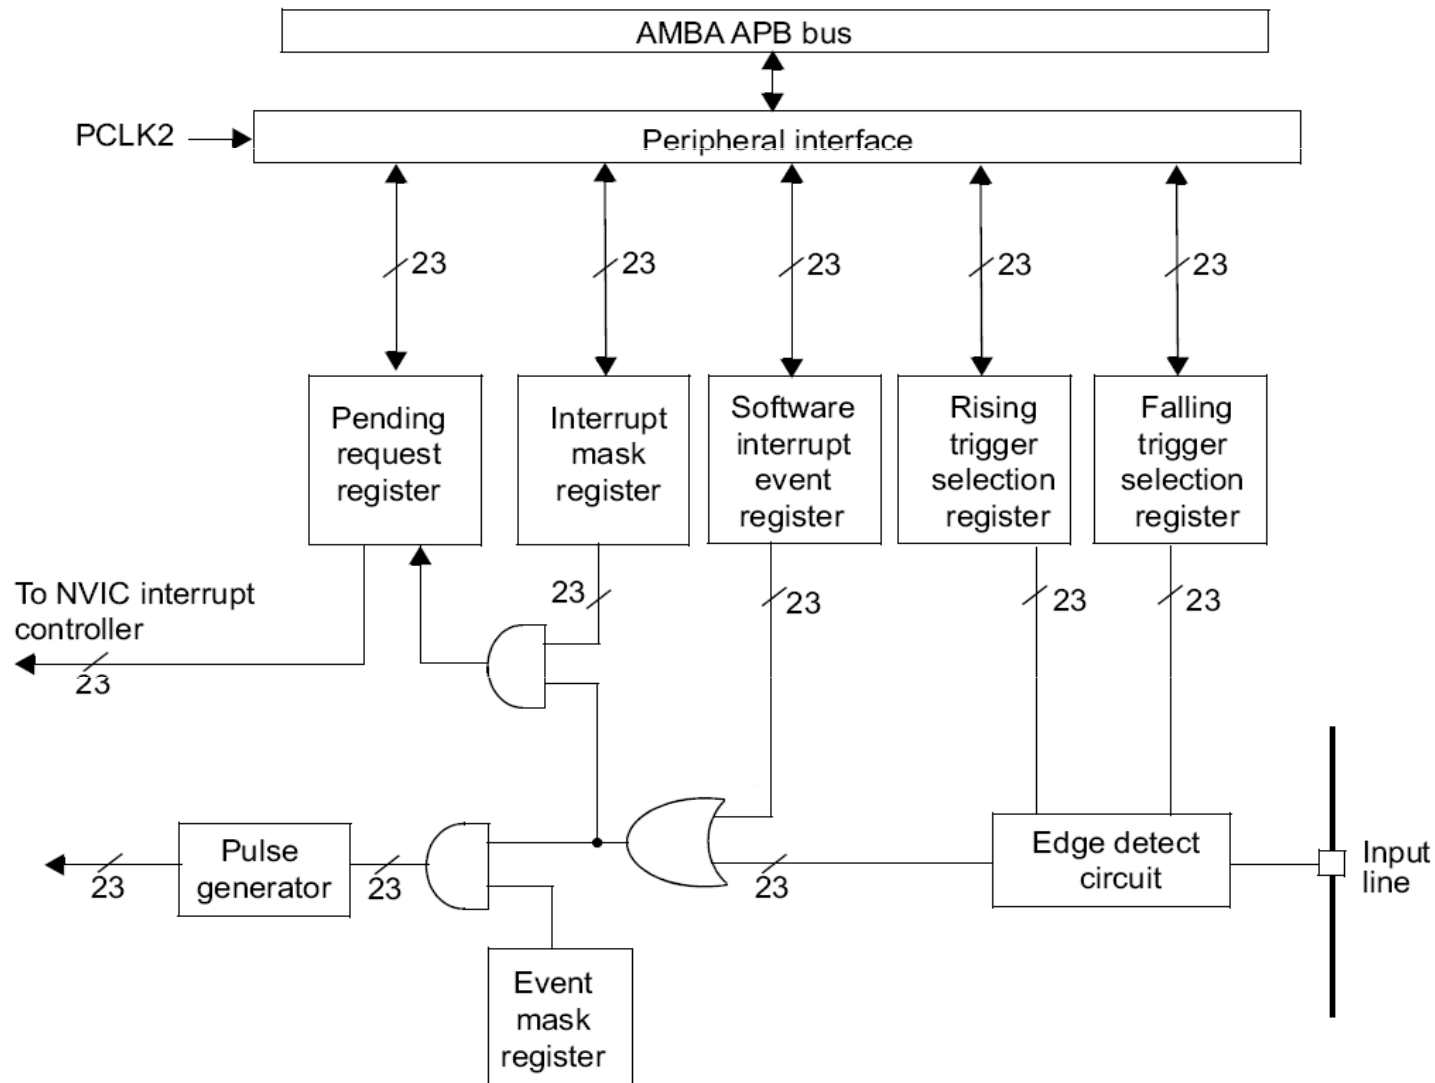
AMBA APB bus

PCLK2

Peripheral interface

23

23

23

23

23

Pending request register

Interrupt mask register

Software interrupt event register

Rising trigger selection register

Falling trigger selection register

To NVIC interrupt controller

23

23

23

23

23

Pulse generator

23

23

23

Edge detect circuit

Input line

Event mask register